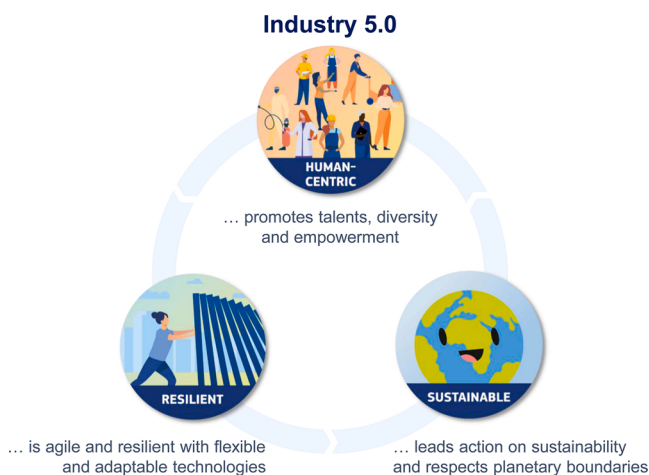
Industry 5.0

HUMAN-CENTRIC

… promotes talents, diversity and empowerment

RESILIENT

… is agile and resilient with flexible and adaptable technologies

SUSTAINABLE

… leads action on sustainability and respects planetary boundaries